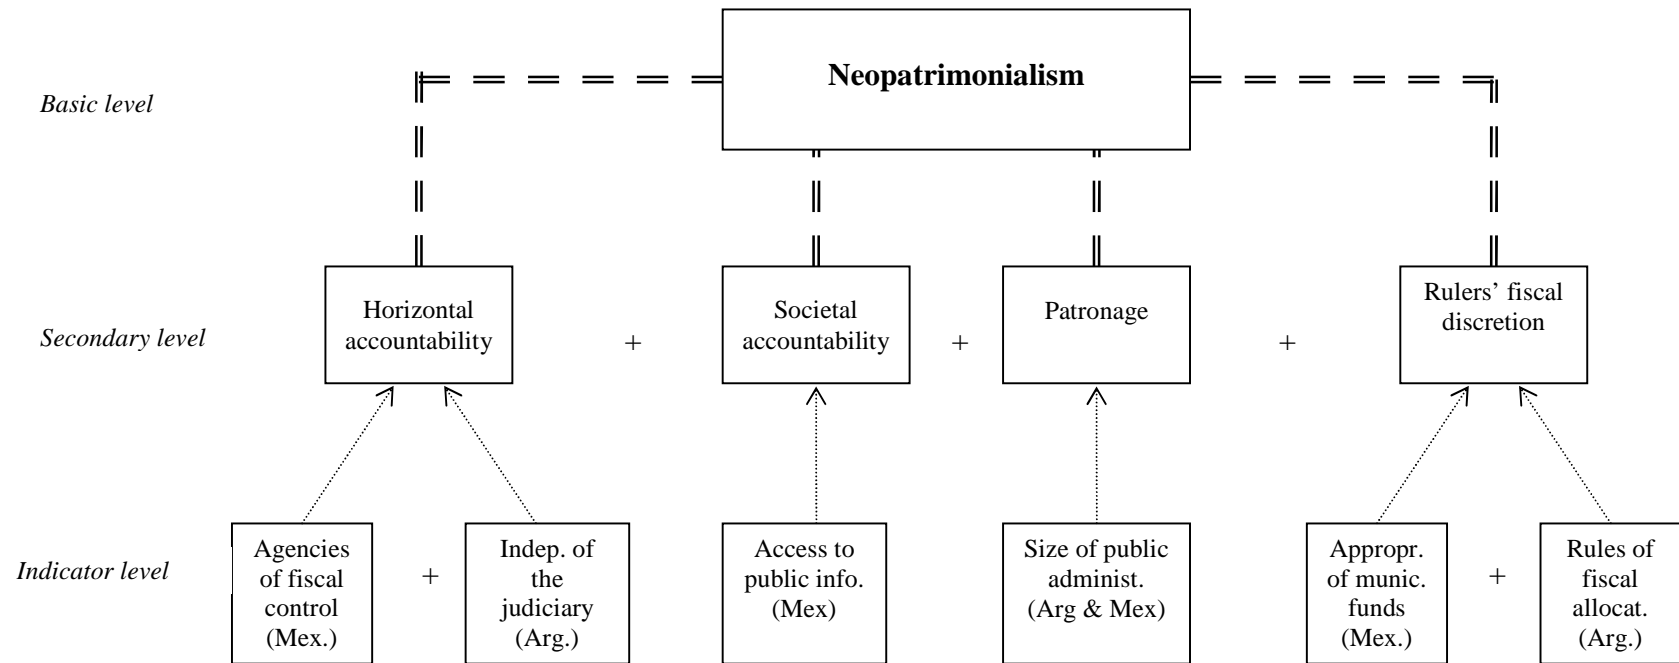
Neopatrimonialism

Basic level

Secondary level

Horizontal accountability

+

Societal accountability

+

Patronage

+

Rulers' fiscal discretion

Indicator level

Agencies of fiscal control (Mex.)

+

Indep. of the judiciary (Arg.)

Access to public info. (Mex)

Size of public administ. (Arg & Mex)

Appropr. of munic. funds (Mex.)

+

Rules of fiscal allocat. (Arg.)